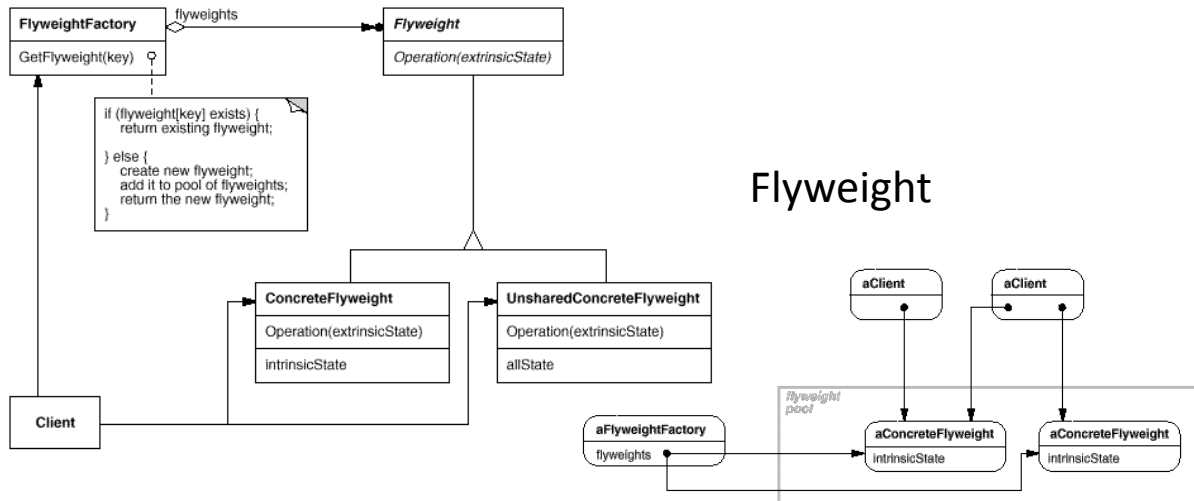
FlyweightFactory

GetFlyweight(key)

flyweights

Flyweight

Operation(extrinsicState)

if (flyweight[key] exists) {
return existing flyweight;

} else {
create new flyweight;
add it to pool of flyweights;
return the new flyweight;
}

Flyweight

ConcreteFlyweight

Operation(extrinsicState)

intrinsicState

UnsharedConcreteFlyweight

Operation(extrinsicState)

allState

Client

aClient

aClient

flyweight pool

aFlyweightFactory

flyweights

aConcreteFlyweight

intrinsicState

aConcreteFlyweight

intrinsicState